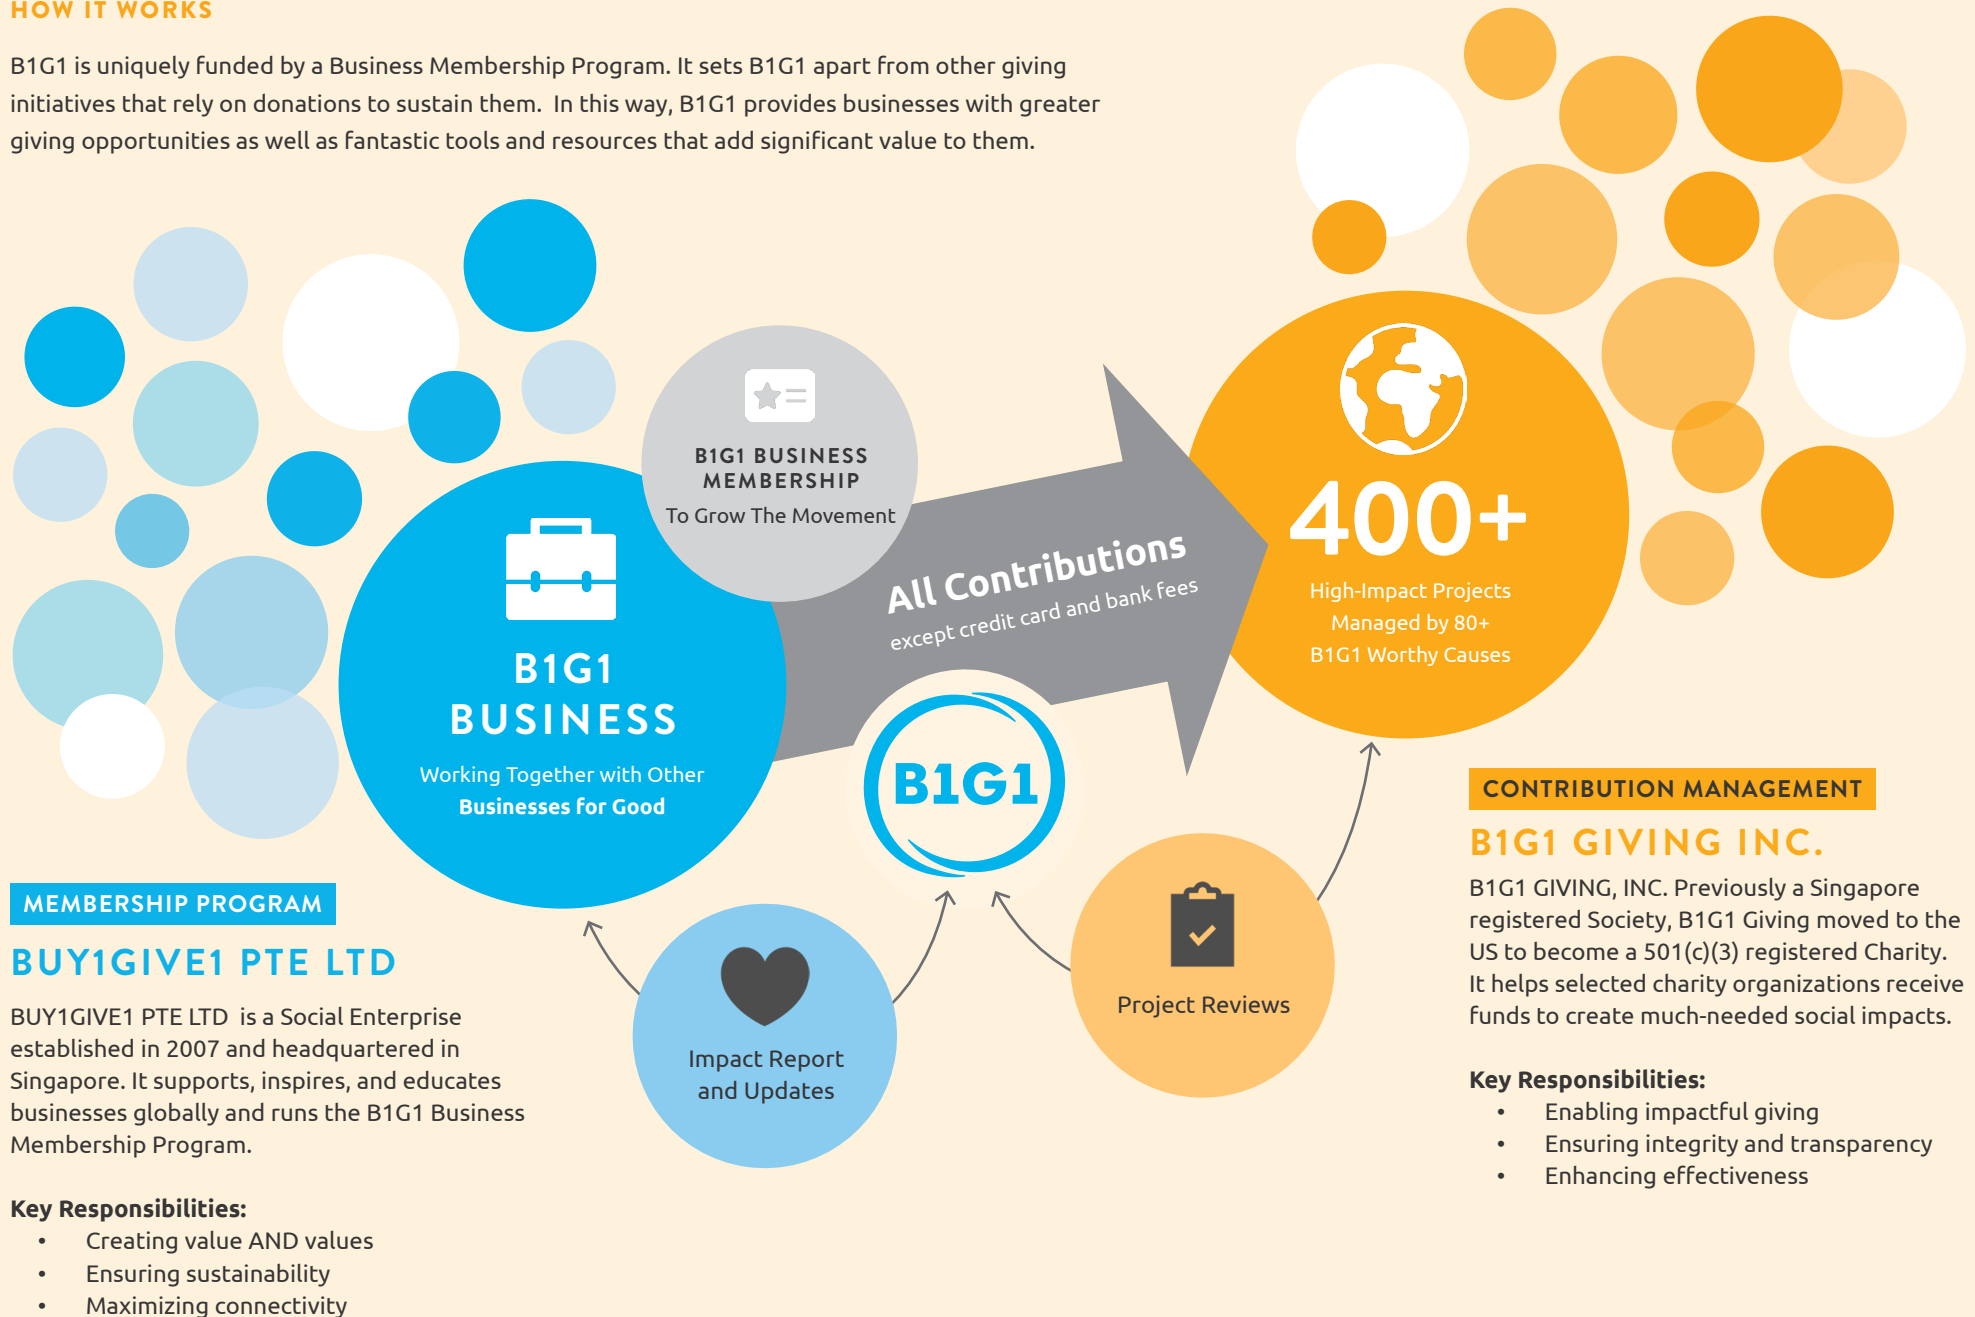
HOW IT WORKS

B1G1 is uniquely funded by a Business Membership Program. It sets B1G1 apart from other giving initiatives that rely on donations to sustain them. In this way, B1G1 provides businesses with greater giving opportunities as well as fantastic tools and resources that add significant value to them.

B1G1 BUSINESS MEMBERSHIP
To Grow The Movement

All Contributions
except credit card and bank fees

400+
High-Impact Projects
Managed by 80+
B1G1 Worthy Causes

B1G1
BUSINESS
Working Together with Other
Businesses for Good

B1G1

Impact Report and Updates

Project Reviews

MEMBERSHIP PROGRAM
BUY1GIVE1 PTE LTD

BUY1GIVE1 PTE LTD is a Social Enterprise established in 2007 and headquartered in Singapore. It supports, inspires, and educates businesses globally and runs the B1G1 Business Membership Program.

Key Responsibilities:
• Creating value AND values
• Ensuring sustainability
• Maximizing connectivity

CONTRIBUTION MANAGEMENT
B1G1 GIVING INC.

B1G1 GIVING, INC. Previously a Singapore registered Society, B1G1 Giving moved to the US to become a 501(c)(3) registered Charity. It helps selected charity organizations receive funds to create much-needed social impacts.

Key Responsibilities:
• Enabling impactful giving
• Ensuring integrity and transparency
• Enhancing effectiveness